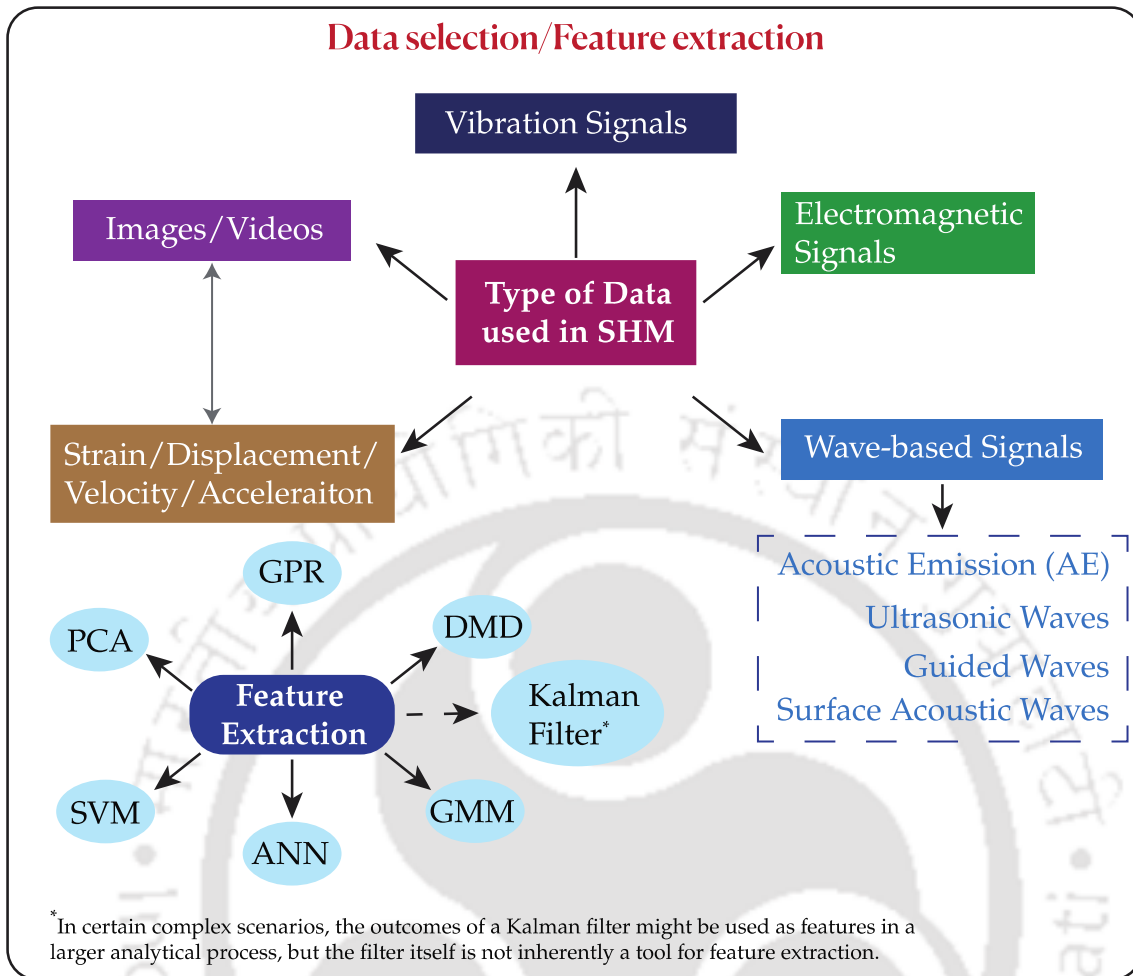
Data selection/Feature extraction

Vibration Signals

Images/Videos

Electromagnetic Signals

Type of Data used in SHM

Strain/Displacement/ Velocity/Acceleraiton

Wave-based Signals

Acoustic Emission (AE)
Ultrasonic Waves
Guided Waves
Surface Acoustic Waves

GPR

PCA

DMD

Feature Extraction

Kalman Filter*

SVM

ANN

GMM

*In certain complex scenarios, the outcomes of a Kalman filter might be used as features in a larger analytical process, but the filter itself is not inherently a tool for feature extraction.